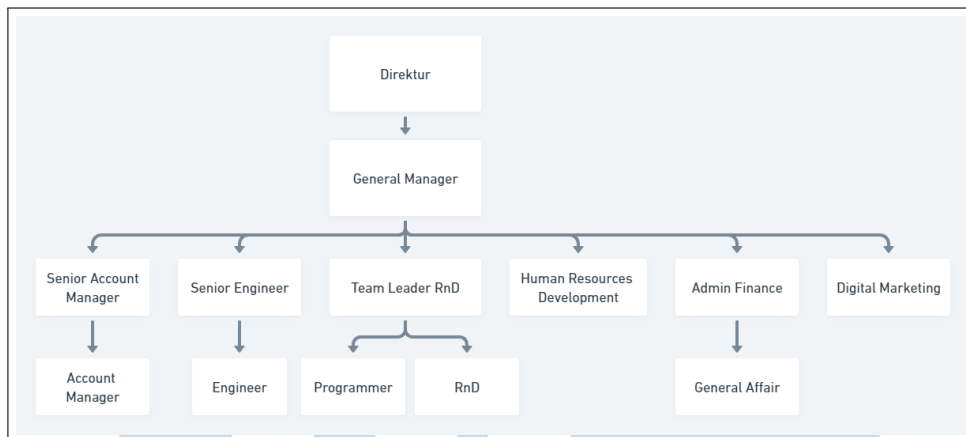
Direktur

General Manager

Senior Account Manager

Senior Engineer

Team Leader RnD

Human Resources Development

Admin Finance

Digital Marketing

Account Manager

Engineer

Programmer

RnD

General Affair